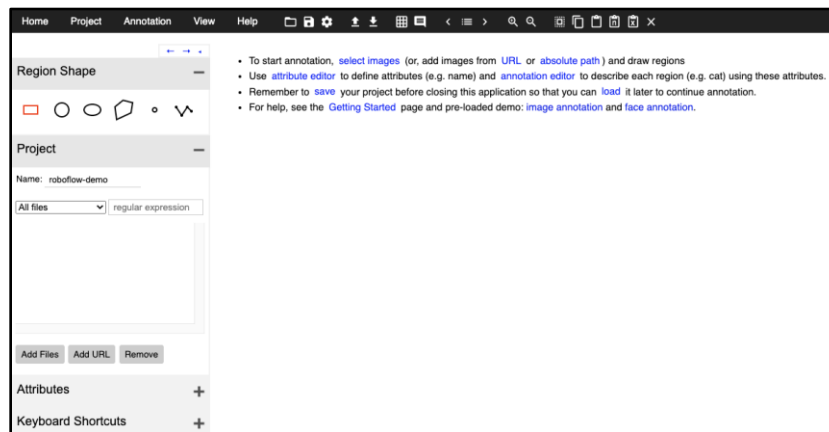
Home Project Annotation View Help

Region Shape —

Project —

Name: roboflow-demo

All files

regular expression

Add Files Add URL Remove

Attributes +

Keyboard Shortcuts +

- To start annotation, select images (or, add images from URL or absolute path) and draw regions
- Use attribute editor to define attributes (e.g. name) and annotation editor to describe each region (e.g. cat) using these attributes.
- Remember to save your project before closing this application so that you can load it later to continue annotation.
- For help, see the Getting Started page and pre-loaded demo: image annotation and face annotation.